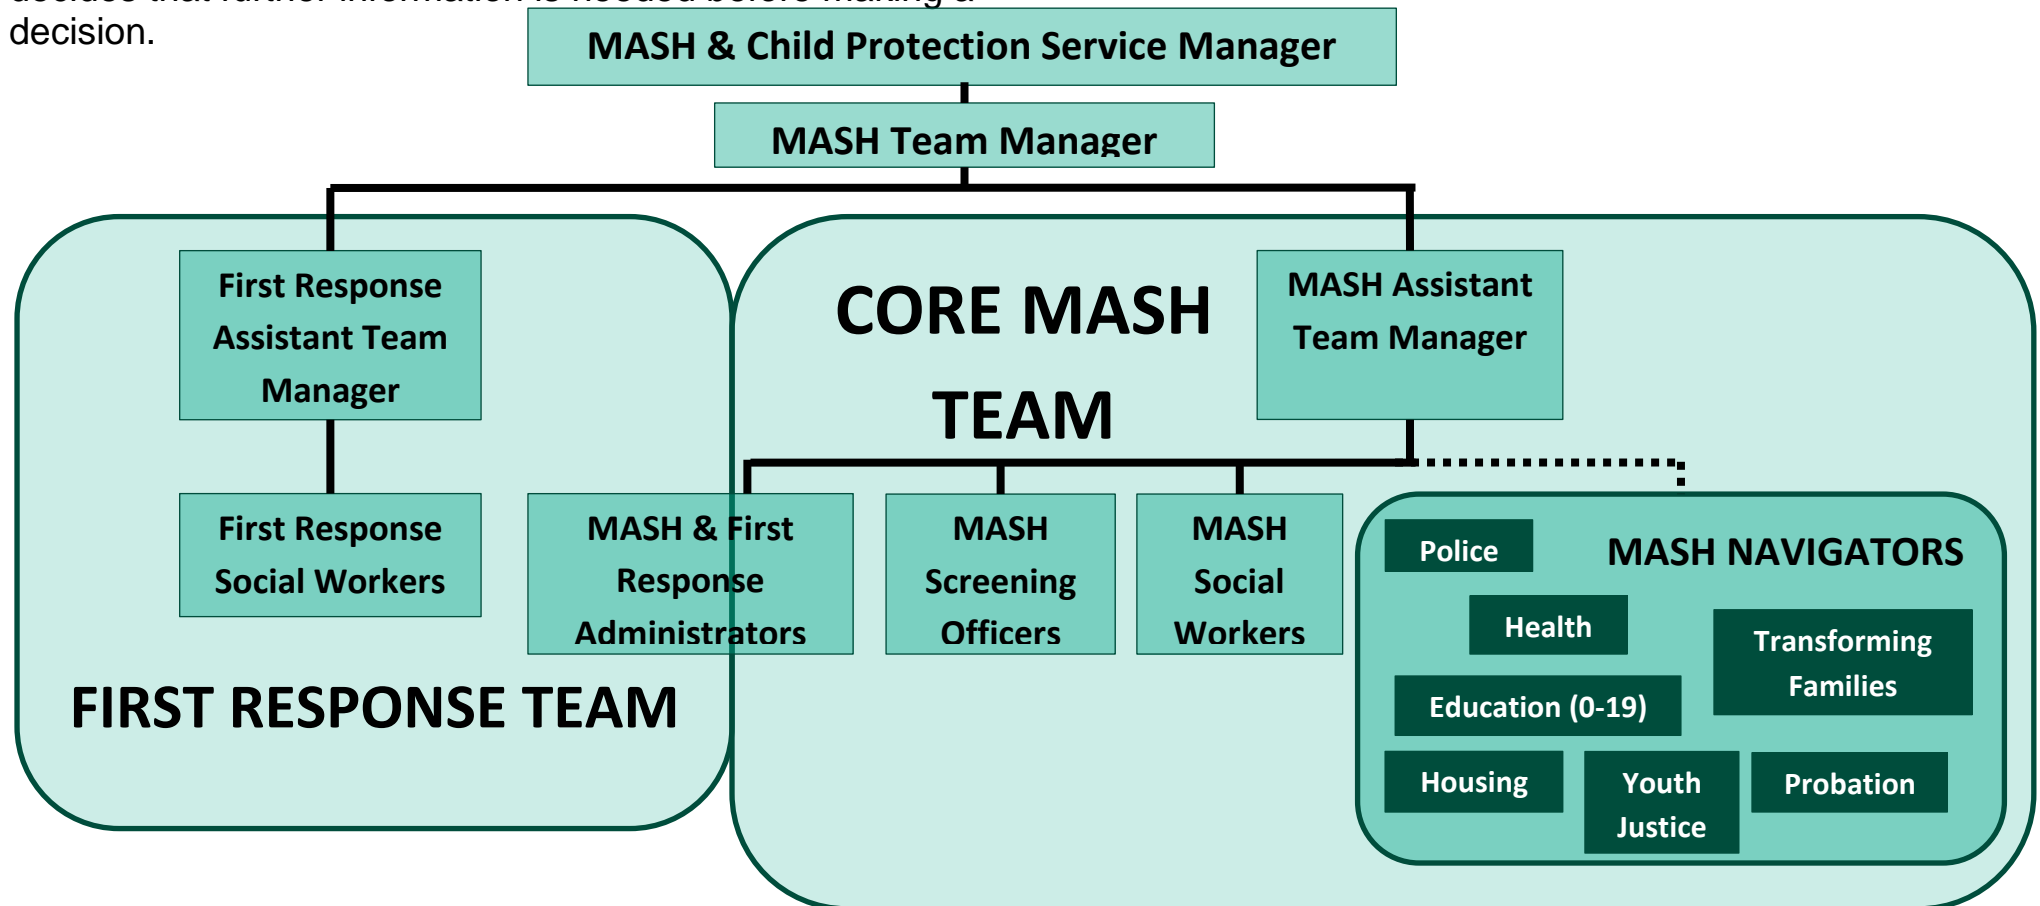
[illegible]
decision.

MASH & Child Protection Service Manager

MASH Team Manager

First Response Assistant Team Manager

CORE MASH TEAM

MASH Assistant Team Manager

First Response Social Workers

MASH & First Response Administrators

MASH Screening Officers

MASH Social Workers

Police

MASH NAVIGATORS

Health

Transforming Families

Education (0-19)

Housing

Youth Justice

Probation

FIRST RESPONSE TEAM